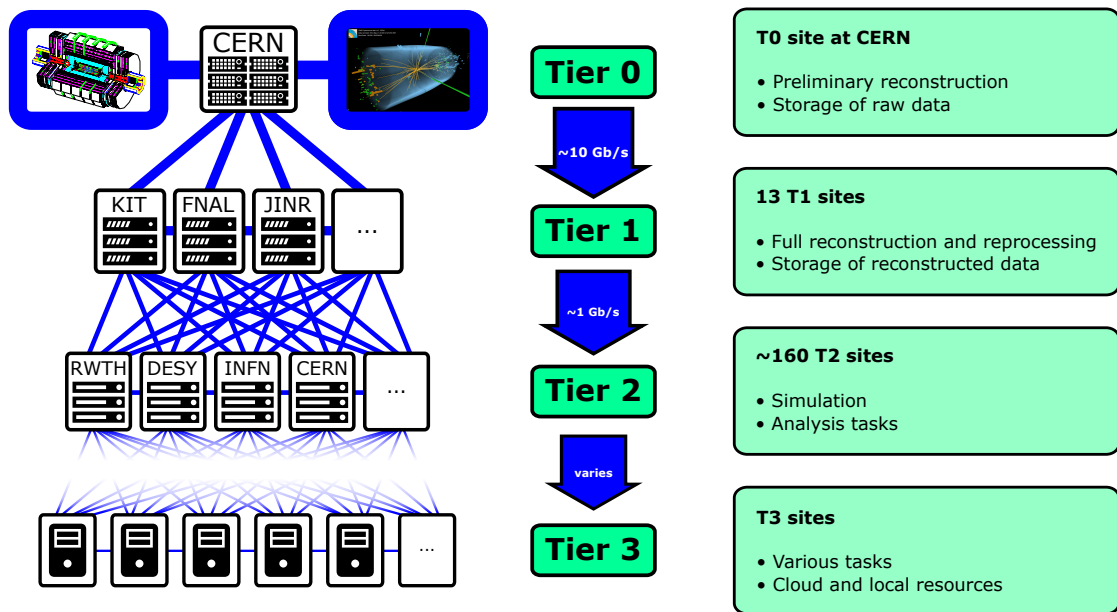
CERN

KIT FNAL JINR ...

RWTH DESY INFN CERN ...

...

Tier 0

~10 Gb/s

Tier 1

~1 Gb/s

Tier 2

varies

Tier 3

T0 site at CERN

• Preliminary reconstruction
• Storage of raw data

13 T1 sites

• Full reconstruction and reprocessing
• Storage of reconstructed data

~160 T2 sites

• Simulation
• Analysis tasks

T3 sites

• Various tasks
• Cloud and local resources